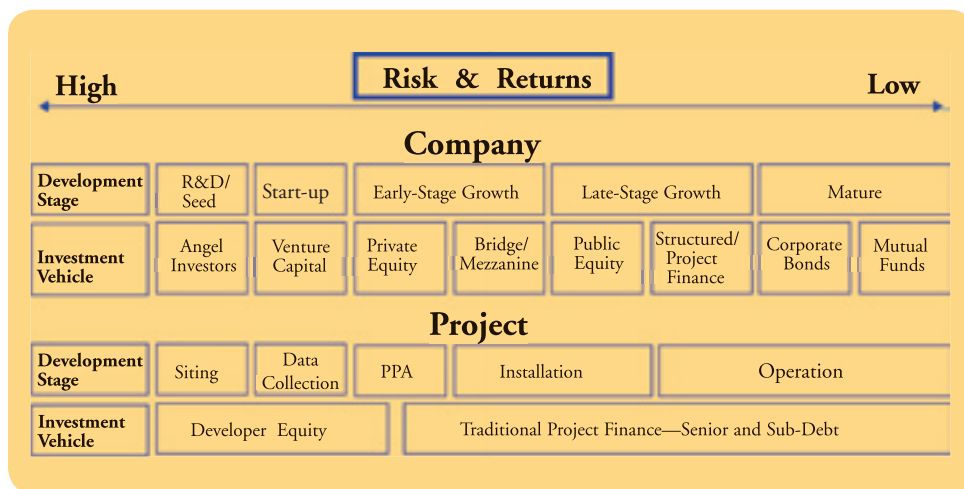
Risk & Returns

High

Low

Company

| Development Stage | R&D/ Seed | Start-up | Early-Stage Growth | | Late-Stage Growth | | Mature | |
|---|---|---|---|---|---|---|---|---|
| Investment Vehicle | Angel Investors | Venture Capital | Private Equity | Bridge/ Mezzanine | Public Equity | Structured/ Project Finance | Corporate Bonds | Mutual Funds |

Project

| Development Stage | Siting | Data Collection | PPA | Installation | Operation |
|---|---|---|---|---|---|
| Investment Vehicle | Developer Equity | | Traditional Project Finance—Senior and Sub-Debt | | |